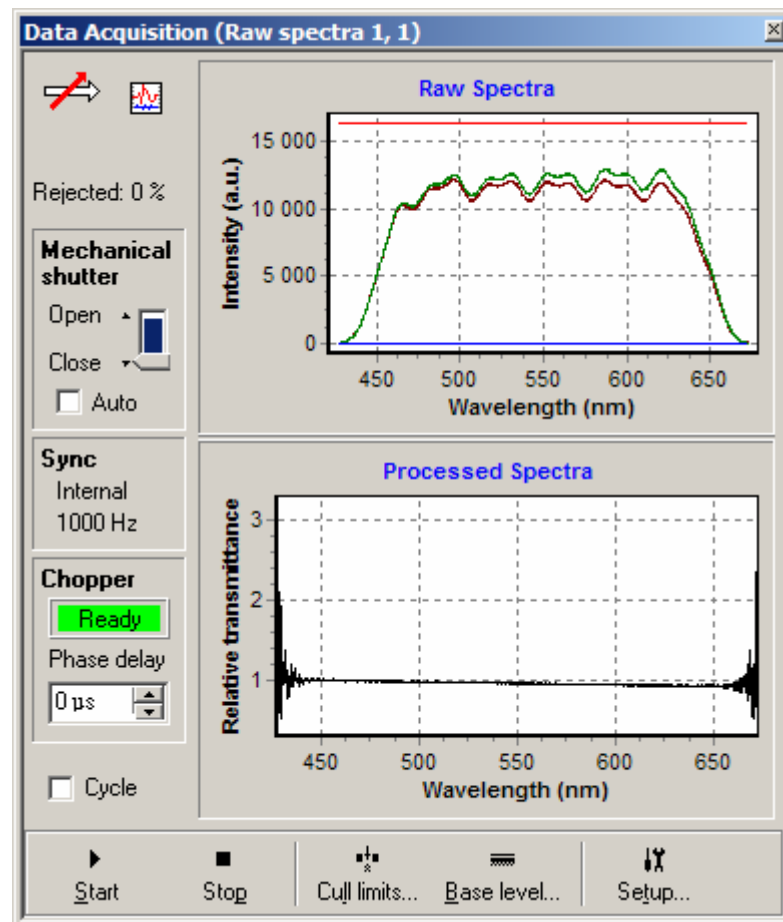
Data Acquisition (Raw spectra 1, 1)

Rejected: 0 %

Mechanical shutter

Open

Close

Auto

Sync

Internal

1000 Hz

Chopper

Ready

Phase delay

0 µs

Cycle

Raw Spectra

15 000

10 000

5 000

0

Intensity (a.u.)

450 500 550 600 650

Wavelength (nm)

Processed Spectra

3

2

1

Relative transmittance

450 500 550 600 650

Wavelength (nm)

Start

Stop

Cull limits...

Base level...

Setup...